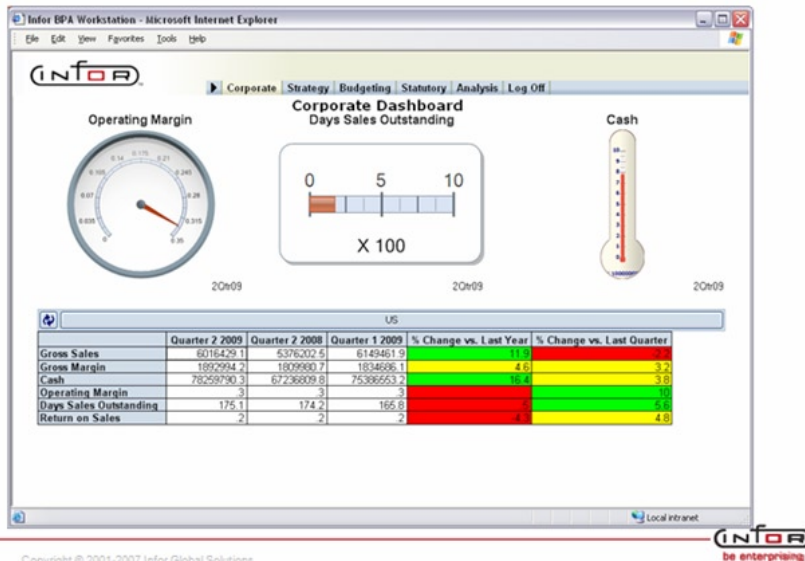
Infor BPA Workstation - Microsoft Internet Explorer

File Edit View Favorites Tools Help

infor

Corporate | Strategy | Budgeting | Statutory | Analysis | Log Off

Corporate Dashboard

Operating Margin

0.14 0.175 0.21 0.105 0.245 0.07 0.28 0.035 0.315 0 0.35

2Qtr09

Days Sales Outstanding

0 5 10

X 100

2Qtr09

Cash

10 9 8 7 6 5 4 3 2 1 0

2Qtr09

US

| | Quarter 2 2009 | Quarter 2 2008 | Quarter 1 2009 | % Change vs. Last Year | % Change vs. Last Quarter |
|---|---|---|---|---|---|
| Gross Sales | 6016429.1 | 5376202.5 | 6149461.9 | 11.9 | -2.2 |
| Gross Margin | 1892994.2 | 1809980.7 | 1834686.1 | 4.6 | 3.2 |
| Cash | 78259790.3 | 67236809.8 | 75386553.2 | 16.4 | 3.8 |
| Operating Margin | 3 | 3 | 3 | | 10 |
| Days Sales Outstanding | 175.1 | 174.2 | 165.8 | .5 | 5.6 |
| Return on Sales | 2 | 2 | 2 | -4.3 | 4.8 |

Local intranet

infor
be enterprising

Copyright © 2001-2007 Infor Global Solutions